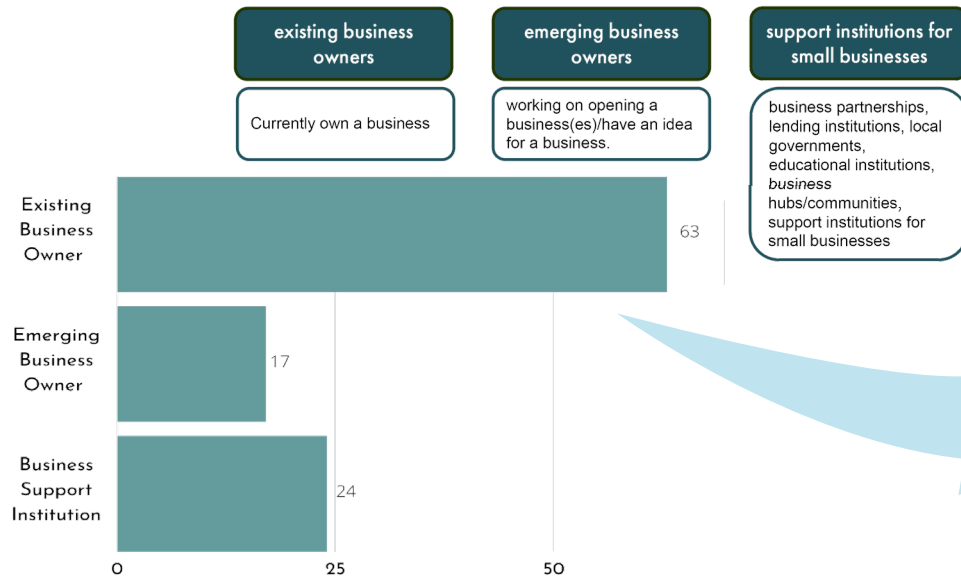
existing business owners

Currently own a business

emerging business owners

working on opening a business(es)/have an idea for a business.

support institutions for small businesses

business partnerships, lending institutions, local governments, educational institutions, *business* hubs/communities, support institutions for small businesses

| | |
|---|---|
| Existing Business Owner | 63 |
| Emerging Business Owner | 17 |
| Business Support Institution | 24 |

0 25 50